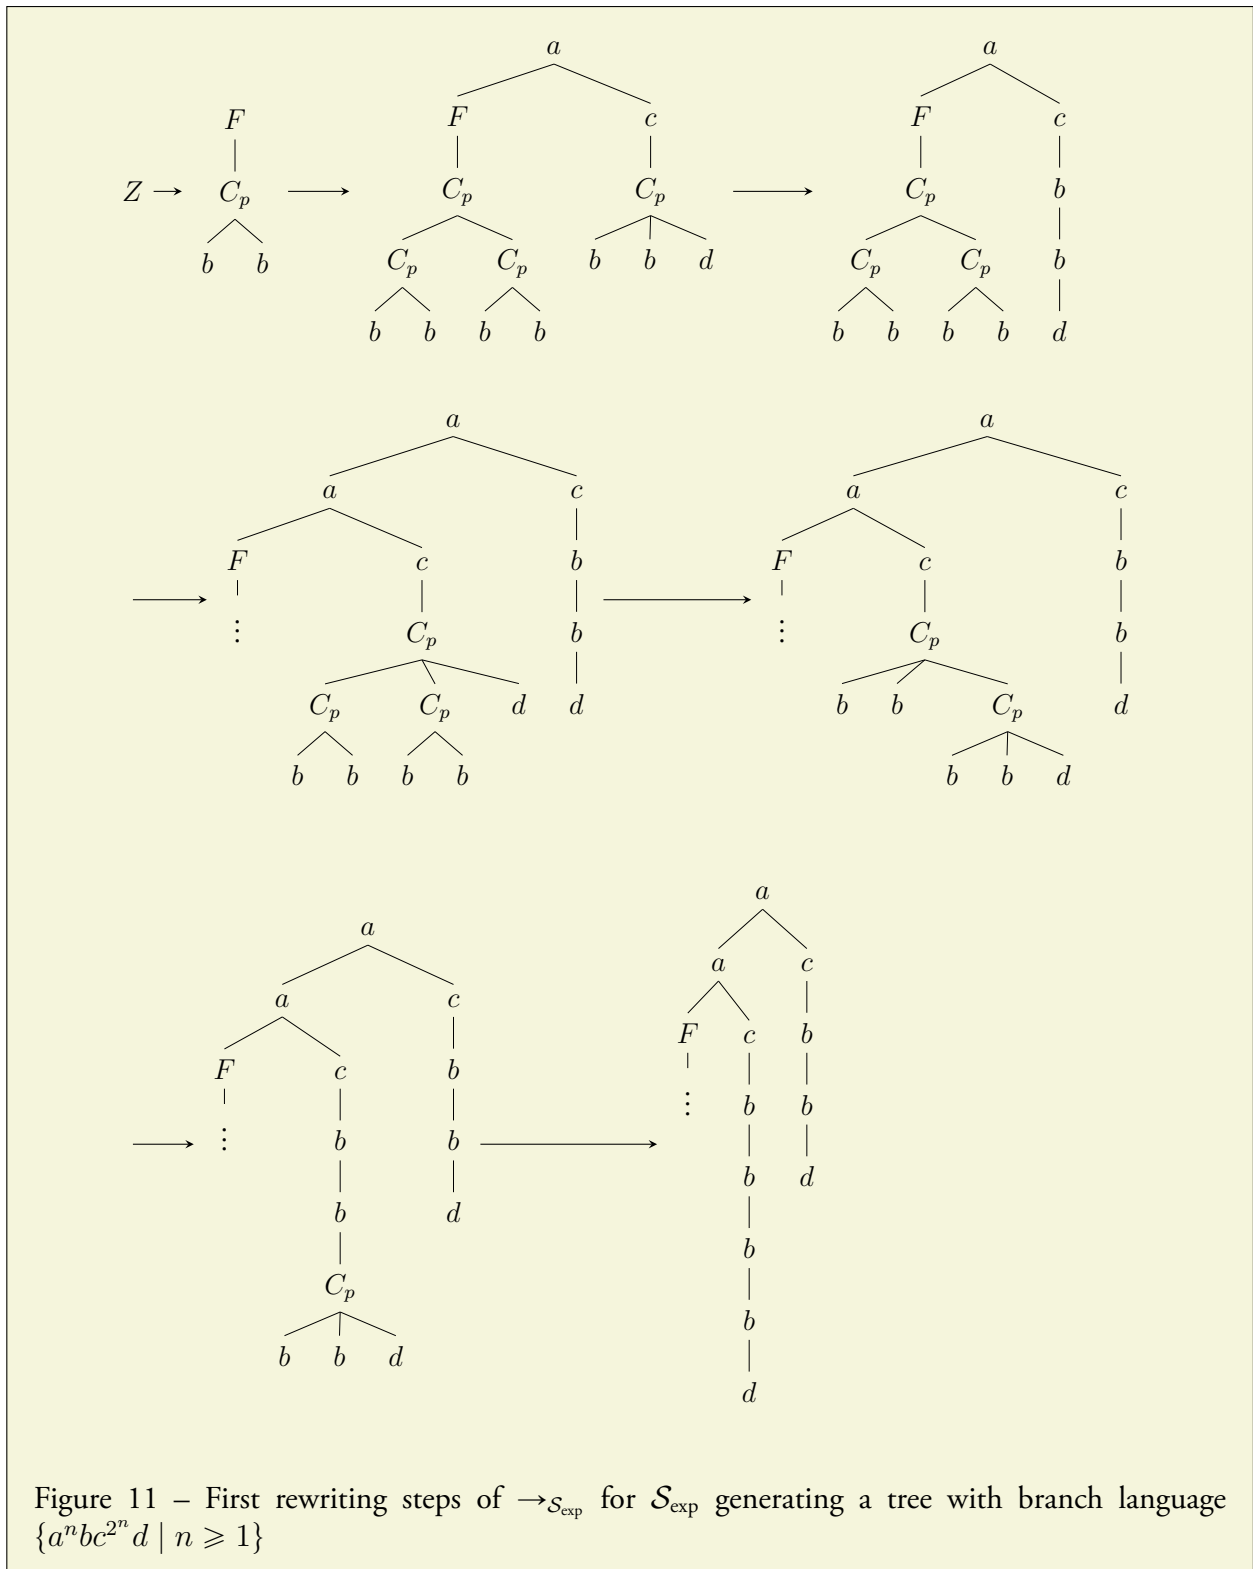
$Z \rightarrow$ $F$ $C_p$ $b$ $b$ $\longrightarrow$ $a$ $F$ $c$ $C_p$ $C_p$ $C_p$ $C_p$ $b$ $b$ $d$ $b$ $b$ $b$ $b$ $\longrightarrow$ $a$ $F$ $c$ $C_p$ $b$ $C_p$ $C_p$ $b$ $b$ $b$ $b$ $b$ $d$

$\longrightarrow$ $a$ $a$ $c$ $F$ $c$ $b$ $\vdots$ $C_p$ $b$ $C_p$ $C_p$ $d$ $d$ $b$ $b$ $b$ $b$ $\longrightarrow$ $a$ $a$ $c$ $F$ $c$ $b$ $\vdots$ $C_p$ $b$ $b$ $b$ $C_p$ $d$ $b$ $b$ $d$

$\longrightarrow$ $a$ $a$ $c$ $F$ $c$ $b$ $\vdots$ $b$ $b$ $b$ $d$ $C_p$ $b$ $b$ $d$ $\longrightarrow$ $a$ $a$ $c$ $F$ $c$ $b$ $\vdots$ $b$ $b$ $b$ $d$ $b$ $b$ $d$

Figure 11 – First rewriting steps of $\rightarrow_{\mathcal{S}_{\text{exp}}}$ for $\mathcal{S}_{\text{exp}}$ generating a tree with branch language $\{a^n b c^{2^n} d \mid n \geqslant 1\}$